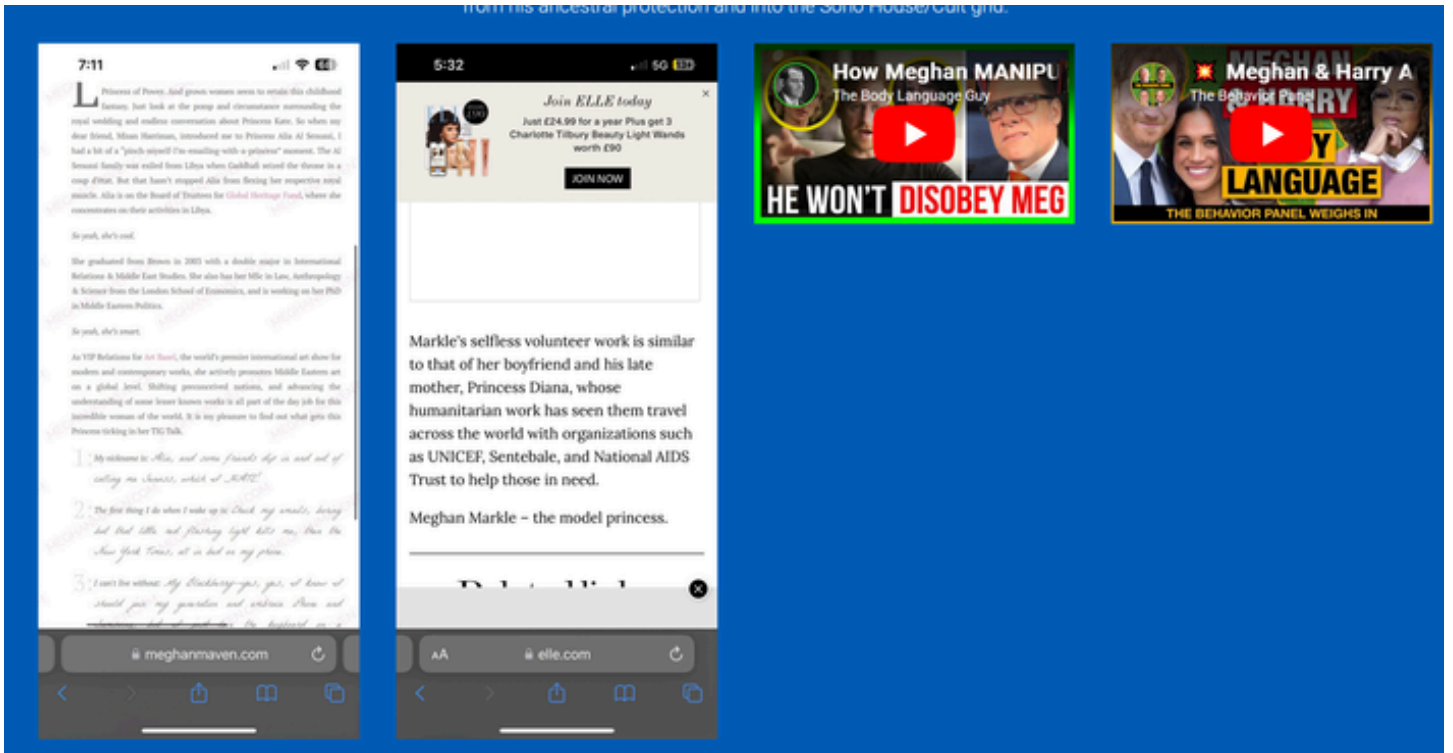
from his ancestral protection and into the Soho House/Cult grid.

7:11

Princess of Power. And grown women seem to retain this childhood fantasy. Just look at the pomp and circumstance surrounding the royal wedding and endless conversation about Princess Kate. So when my dear friend, Misan Harriman, introduced me to Princess Alia Al Senussi, I had a bit of a "pinch myself I'm emailing with a princess" moment. The Al Senussi family was exiled from Libya when Gaddhafi seized the throne in a coup d'etat. But that hasn't stopped Alia from flexing her respective royal muscle. Alia is on the Board of Trustees for Global Heritage Fund, where she concentrates on their activities in Libya.

So yeah, she's cool.

She graduated from Brown in 2005 with a double major in International Relations & Middle East Studies. She also has her MSc in Law, Anthropology & Science from the London School of Economics, and is working on her PhD in Middle Eastern Politics.

So yeah, she's smart.

As VIP Relations for Art Basel, the world's premier international art show for modern and contemporary works, she actively promotes Middle Eastern art on a global level. Shifting preconceived notions, and advancing the understanding of some lesser known works is all part of the day job for this incredible woman of the world. It is my pleasure to find out what gets this Princess ticking in her TIG Talk.

1 My nickname is: Alia, and some friends slip in and out of calling me Senussi, which at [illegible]

2 The first thing I do when I wake up is: Check my emails, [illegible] but that little red flashing light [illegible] me, then the New York Times, all in bed on my phone.

3 I can't live without: My Blackberry—yes, yes, I know it should join my generation and embrace iPhone and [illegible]

meghanmaven.com

5:32

Join ELLE today
Just £24.99 for a year Plus get 3 Charlotte Tilbury Beauty Light Wands worth £90
JOIN NOW

Markle's selfless volunteer work is similar to that of her boyfriend and his late mother, Princess Diana, whose humanitarian work has seen them travel across the world with organizations such as UNICEF, Sentebale, and National AIDS Trust to help those in need.

Meghan Markle – the model princess.

AA elle.com

How Meghan MANIPU
The Body Language Guy
HE WON'T DISOBEY MEG

Meghan & Harry A
The Behavior Panel
HARRY
BODY
LANGUAGE
THE BEHAVIOR PANEL WEIGHS IN